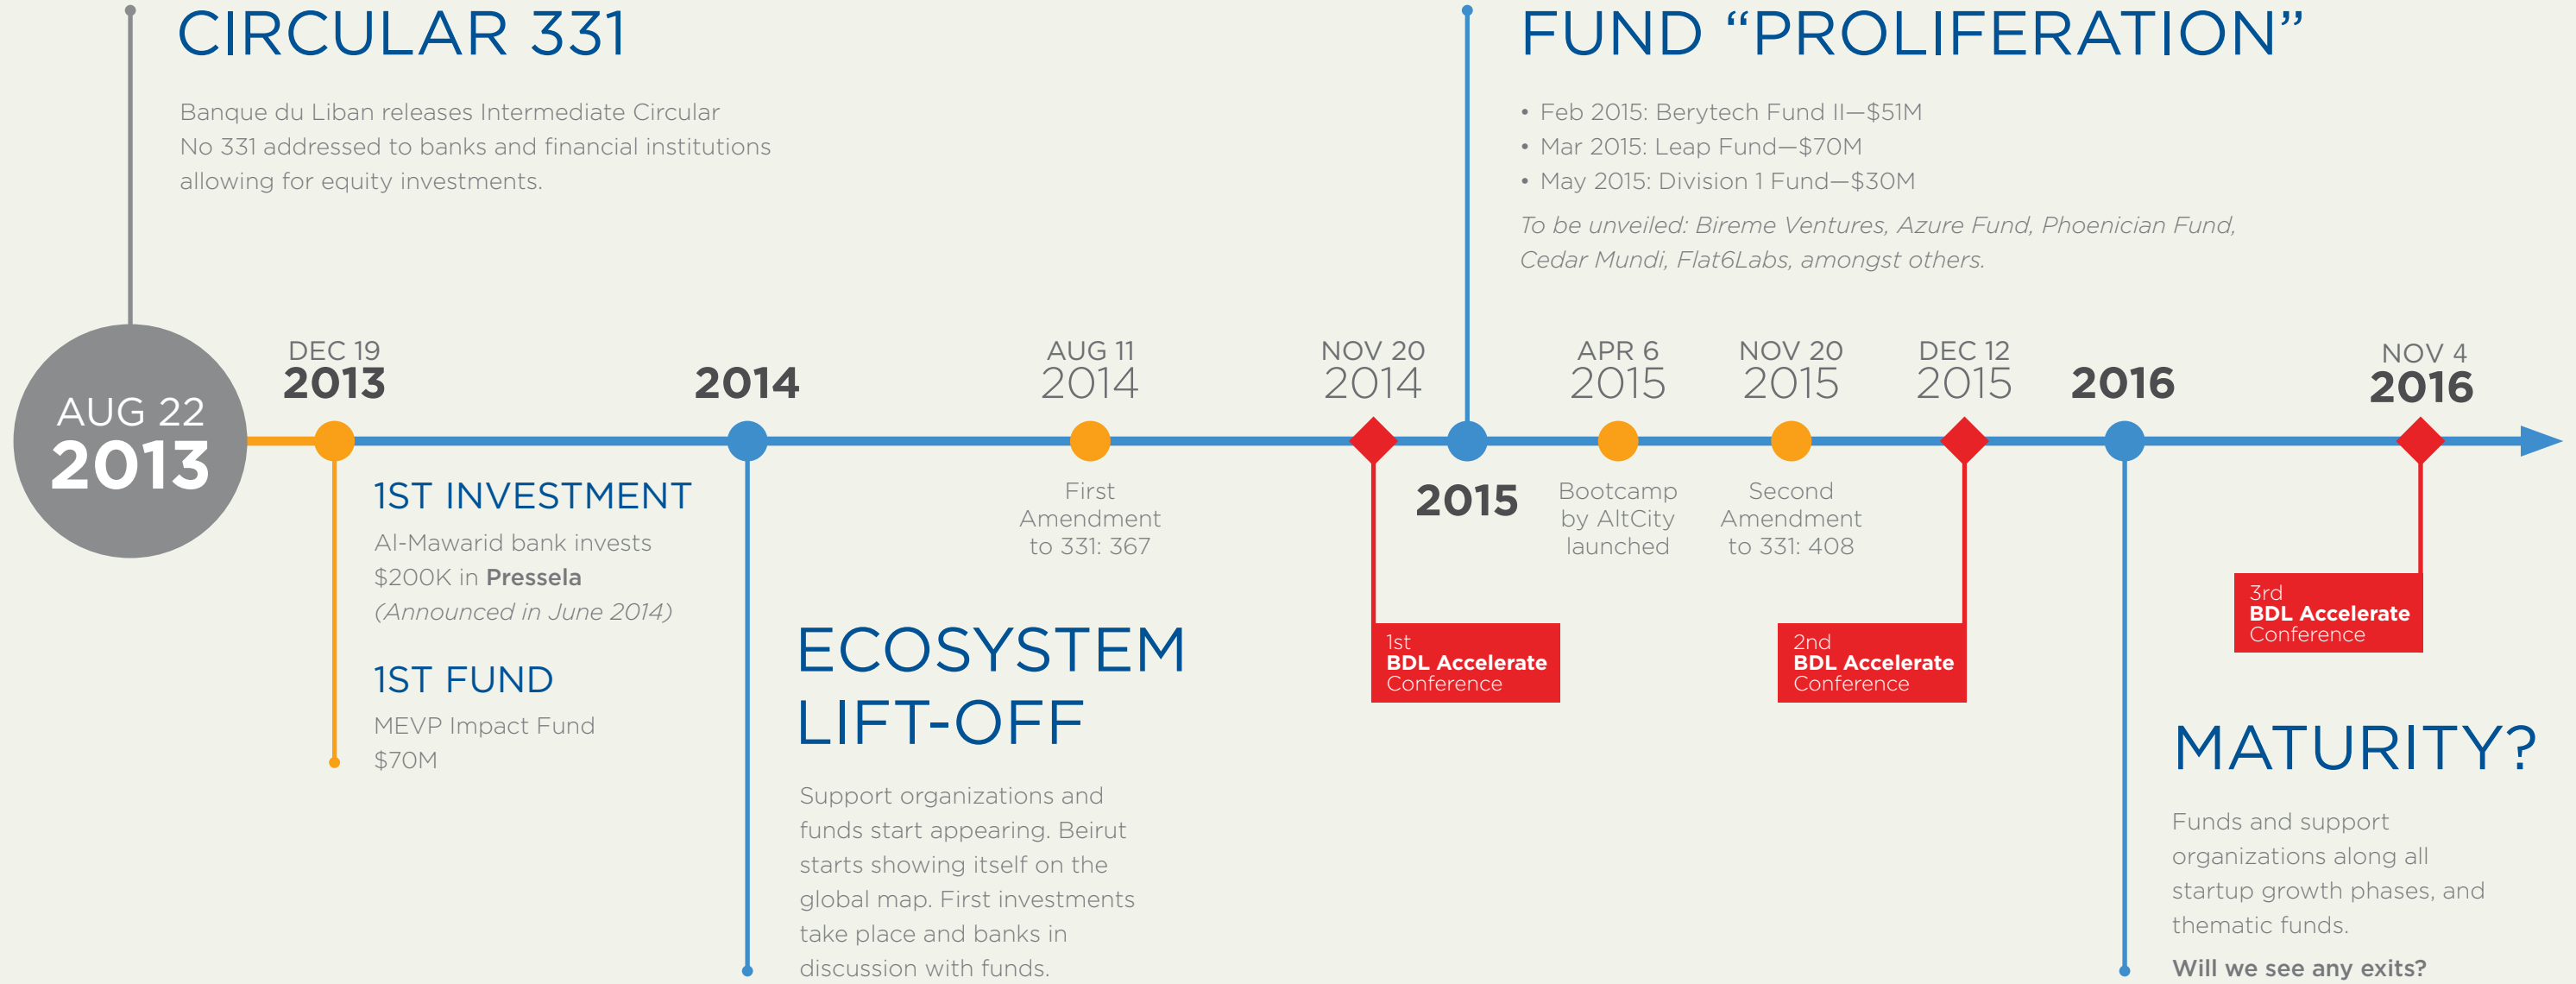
CIRCULAR 331

Banque du Liban releases Intermediate Circular No 331 addressed to banks and financial institutions allowing for equity investments.

FUND “PROLIFERATION”

• Feb 2015: Berytech Fund II—$51M
• Mar 2015: Leap Fund—$70M
• May 2015: Division 1 Fund—$30M

To be unveiled: Bireme Ventures, Azure Fund, Phoenician Fund, Cedar Mundi, Flat6Labs, amongst others.

AUG 22
2013

DEC 19
2013

2014

AUG 11
2014

NOV 20
2014

APR 6
2015

NOV 20
2015

DEC 12
2015

2016

NOV 4
2016

2015

1ST INVESTMENT

Al-Mawarid bank invests $200K in Pressela (Announced in June 2014)

1ST FUND

MEVP Impact Fund $70M

First Amendment to 331: 367

Bootcamp by AltCity launched

Second Amendment to 331: 408

1st
BDL Accelerate
Conference

2nd
BDL Accelerate
Conference

3rd
BDL Accelerate
Conference

ECOSYSTEM LIFT-OFF

Support organizations and funds start appearing. Beirut starts showing itself on the global map. First investments take place and banks in discussion with funds.

MATURITY?

Funds and support organizations along all startup growth phases, and thematic funds.

Will we see any exits?